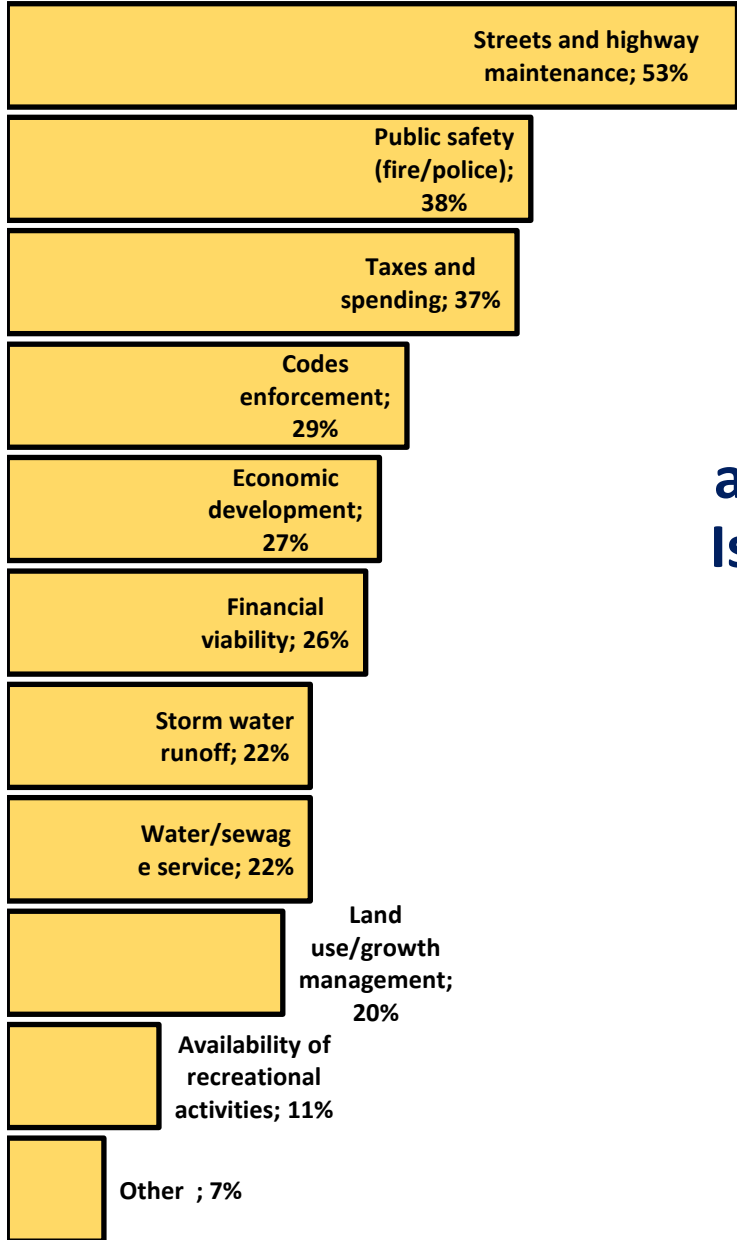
Streets and highway maintenance; 53%

Public safety (fire/police); 38%

Taxes and spending; 37%

Codes enforcement; 29%

Economic development; 27%

Financial viability; 26%

Storm water runoff; 22%

Water/sewage service; 22%

Land use/growth management; 20%

Availability of recreational activities; 11%

Other ; 7%

a
Is